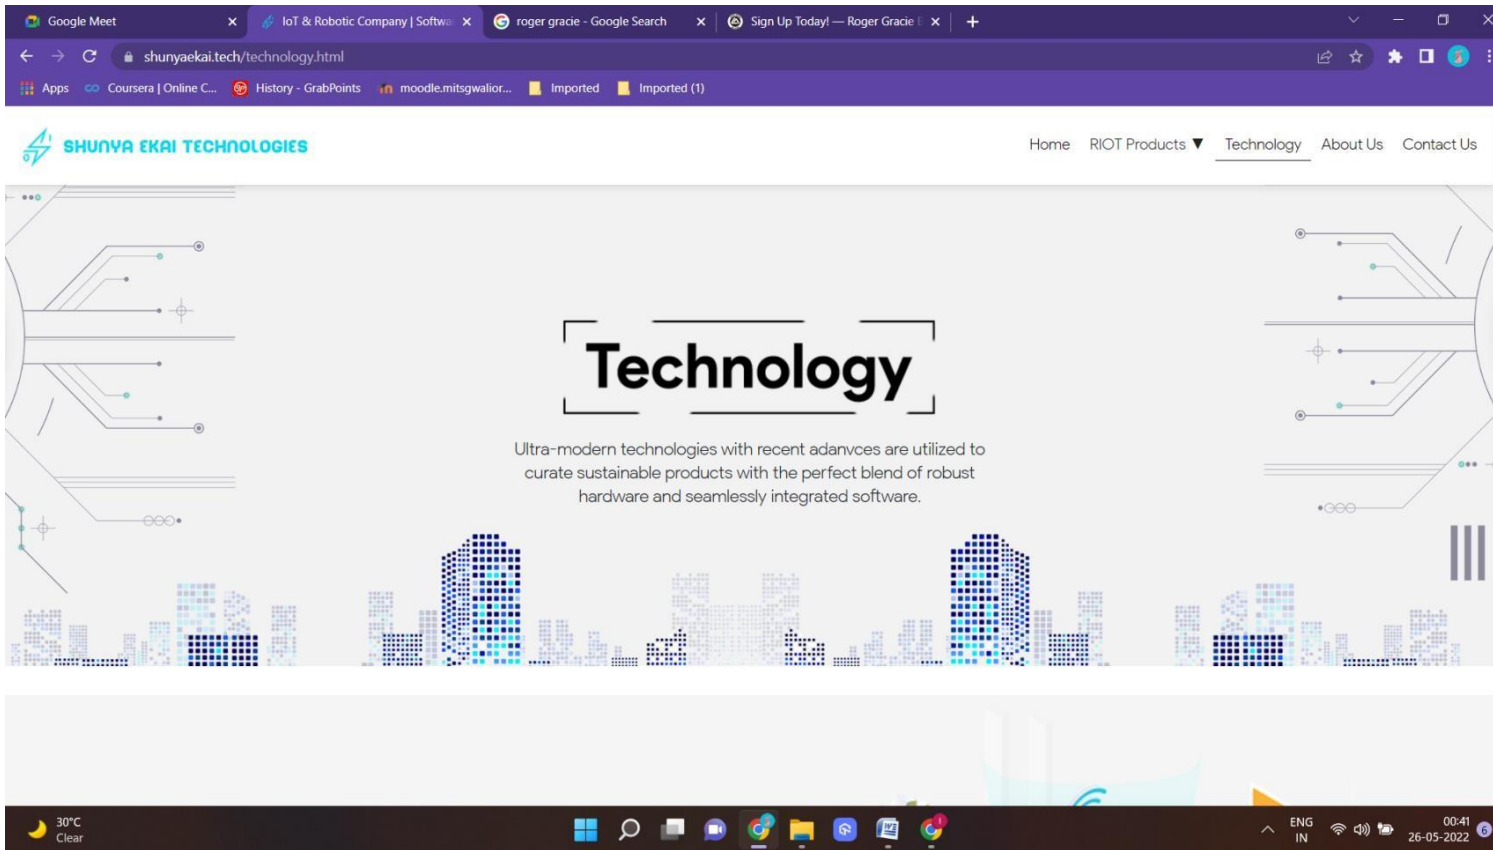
Google Meet ×
IoT & Robotic Company | Softwa ×
roger gracie - Google Search ×
Sign Up Today! — Roger Gracie ×
+

shunyaekai.tech/technology.html

Apps
Coursera | Online C...
History - GrabPoints
moodle.mitsgwalior...
Imported
Imported (1)

SHUNYA EKAI TECHNOLOGIES

Home
RIOT Products ▼
Technology
About Us
Contact Us

Technology

Ultra-modern technologies with recent adanvces are utilized to curate sustainable products with the perfect blend of robust hardware and seamlessly integrated software.

30°C
Clear

ENG
IN

00:41
26-05-2022